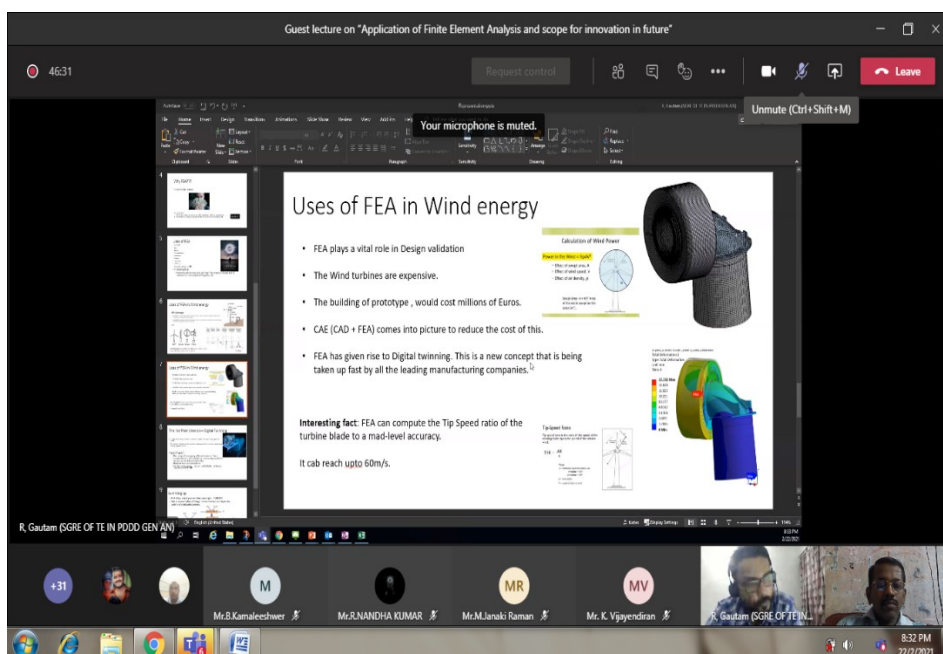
Guest lecture on "Application of Finite Element Analysis and scope for innovation in future"

46:31

Request control

Leave

Unmute (Ctrl+Shift+M)

Your microphone is muted.

Uses of FEA in Wind energy

• FEA plays a vital role in Design validation

• The Wind turbines are expensive.

• The building of prototype , would cost millions of Euros.

• CAE (CAD + FEA) comes into picture to reduce the cost of this.

• FEA has given rise to Digital twinning. This is a new concept that is being taken up fast by all the leading manufacturing companies.

Calculation of Wind Power

Tip Speed Ratio

Interesting fact: FEA can compute the Tip Speed ratio of the turbine blade to a mad-level accuracy.

It cab reach upto 60m/s.

R, Gautam (SGRE OF TE IN PDDD GEN AN)

+31

M

Mr.B.Kamaleeshwer

Mr.R.NANDHA KUMAR

MR

Mr.M.Janaki Raman

MV

Mr. K. Vijayendiran

R, Gautam (SGRE OF TE IN...

8:32 PM
22/2/2021